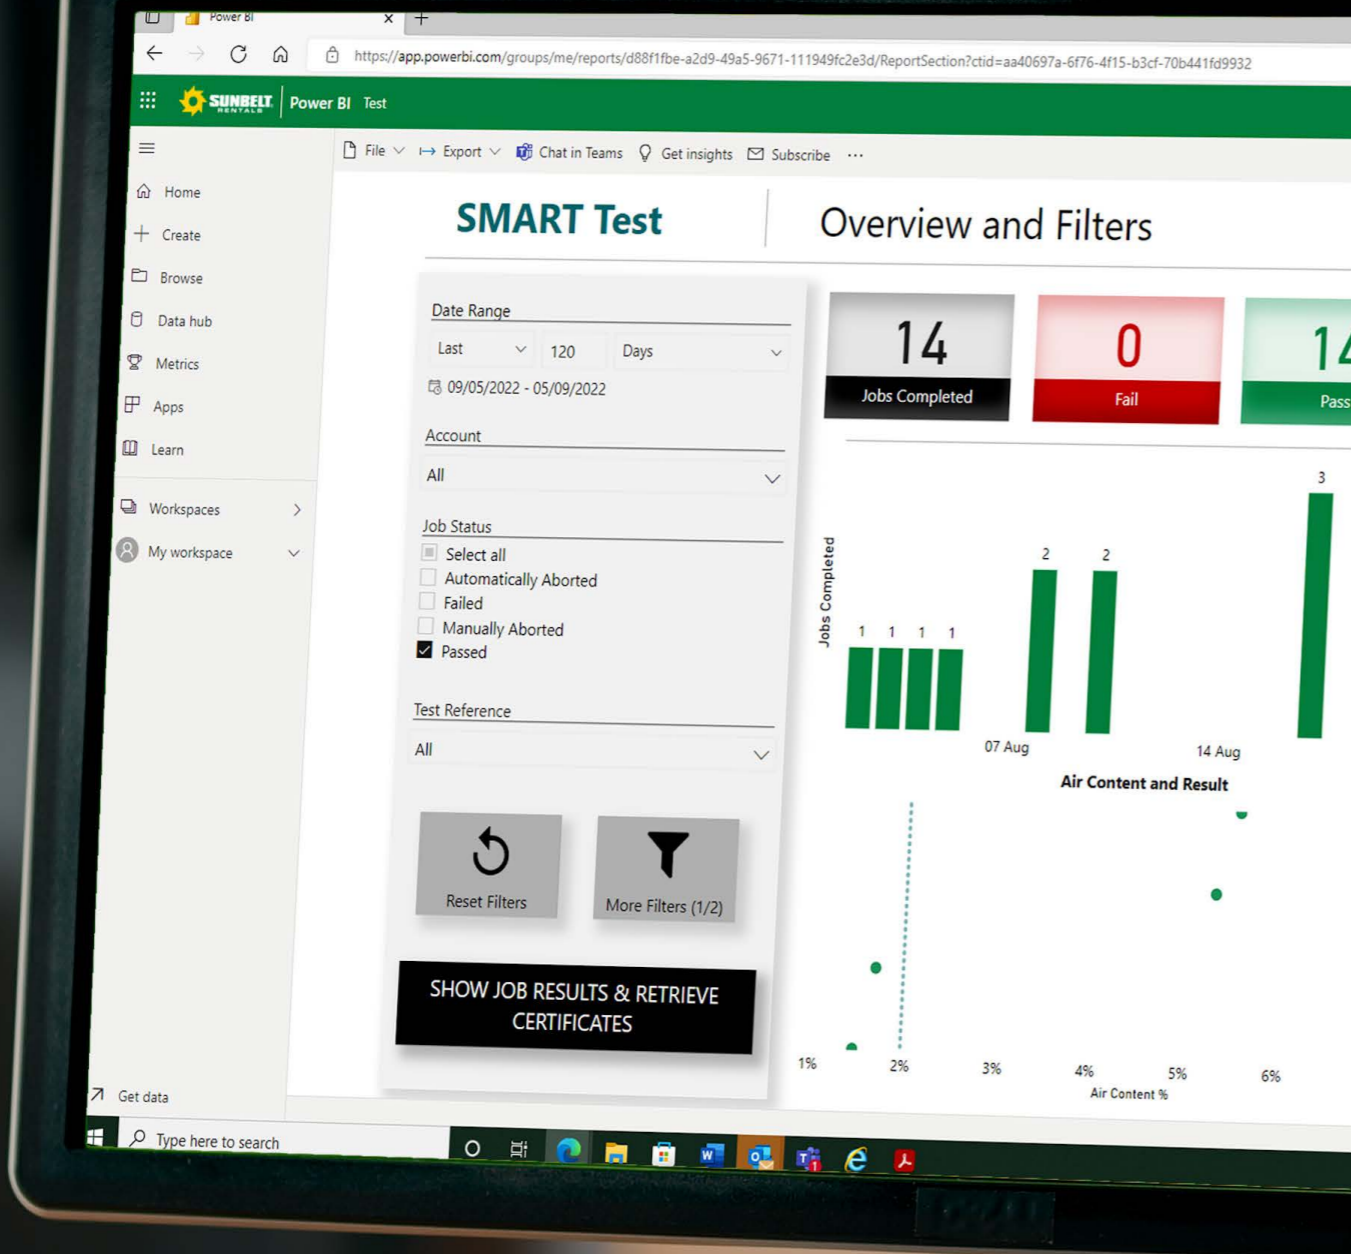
Power BI

https://app.powerbi.com/groups/me/reports/d88f1fbe-a2d9-49a5-9671-111949fc2e3d/ReportSection?ctid=aa40697a-6f76-4f15-b3cf-70b441fd9932

SUNBELT RENTALS | Power BI Test

Home
Create
Browse
Data hub
Metrics
Apps
Learn
Workspaces
My workspace
Get data

File Export Chat in Teams Get insights Subscribe ···

SMART Test

Overview and Filters

Date Range
Last 120 Days
09/05/2022 - 05/09/2022

Account
All

Job Status
Select all
Automatically Aborted
Failed
Manually Aborted
Passed

Test Reference
All

Reset Filters

More Filters (1/2)

SHOW JOB RESULTS & RETRIEVE CERTIFICATES

14
Jobs Completed

0
Fail

14
Pass

Jobs Completed
1 1 1 1 2 2 3
07 Aug 14 Aug

Air Content and Result
1% 2% 3% 4% 5% 6%
Air Content %

Type here to search